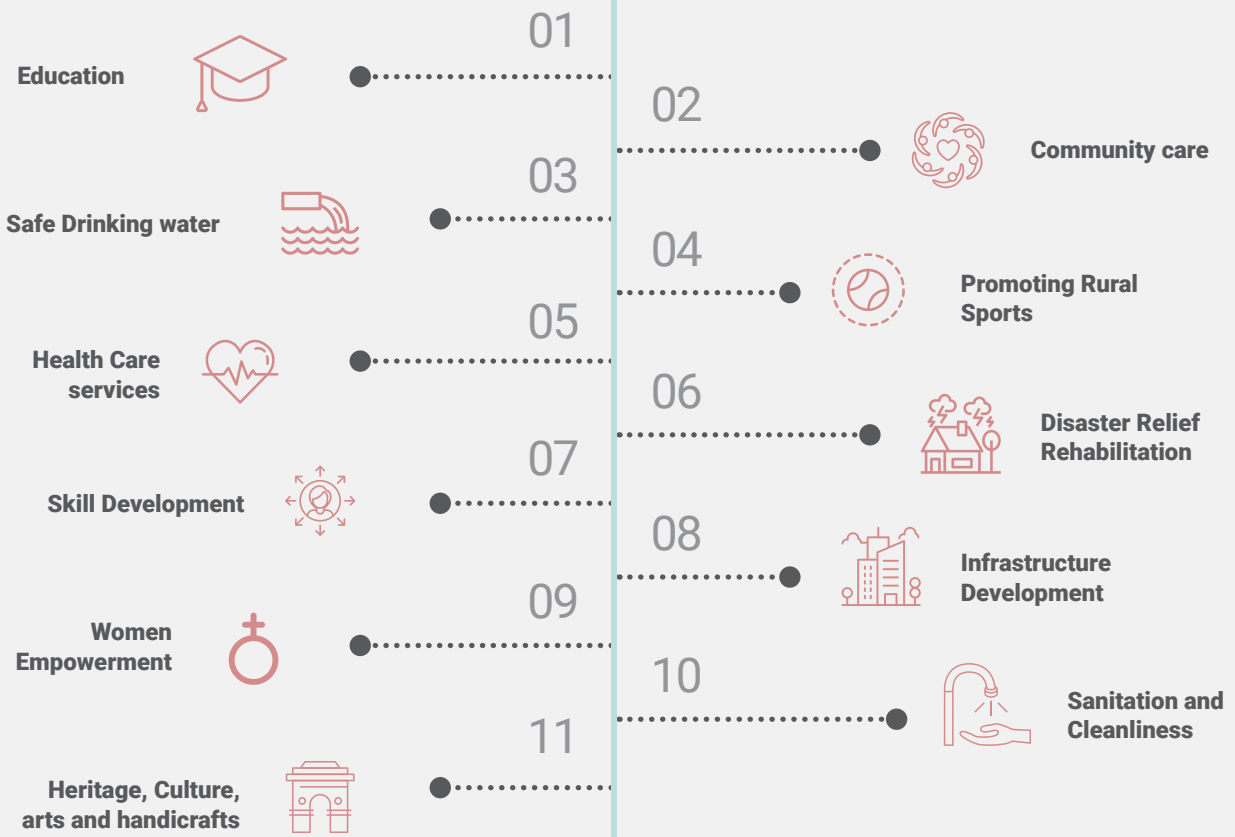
01
Education

02
Community care

03
Safe Drinking water

04
Promoting Rural Sports

05
Health Care services

06
Disaster Relief Rehabilitation

07
Skill Development

08
Infrastructure Development

09
Women Empowerment

10
Sanitation and Cleanliness

11
Heritage, Culture, arts and handicrafts